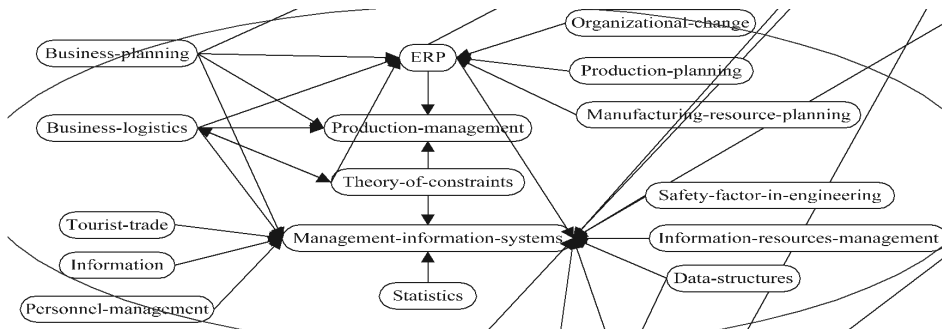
Business-planning
ERP
Organizational-change
Production-planning
Manufacturing-resource-planning
Business-logistics
Production-management
Theory-of-constraints
Safety-factor-in-engineering
Tourist-trade
Management-information-systems
Information-resources-management
Information
Data-structures
Personnel-management
Statistics